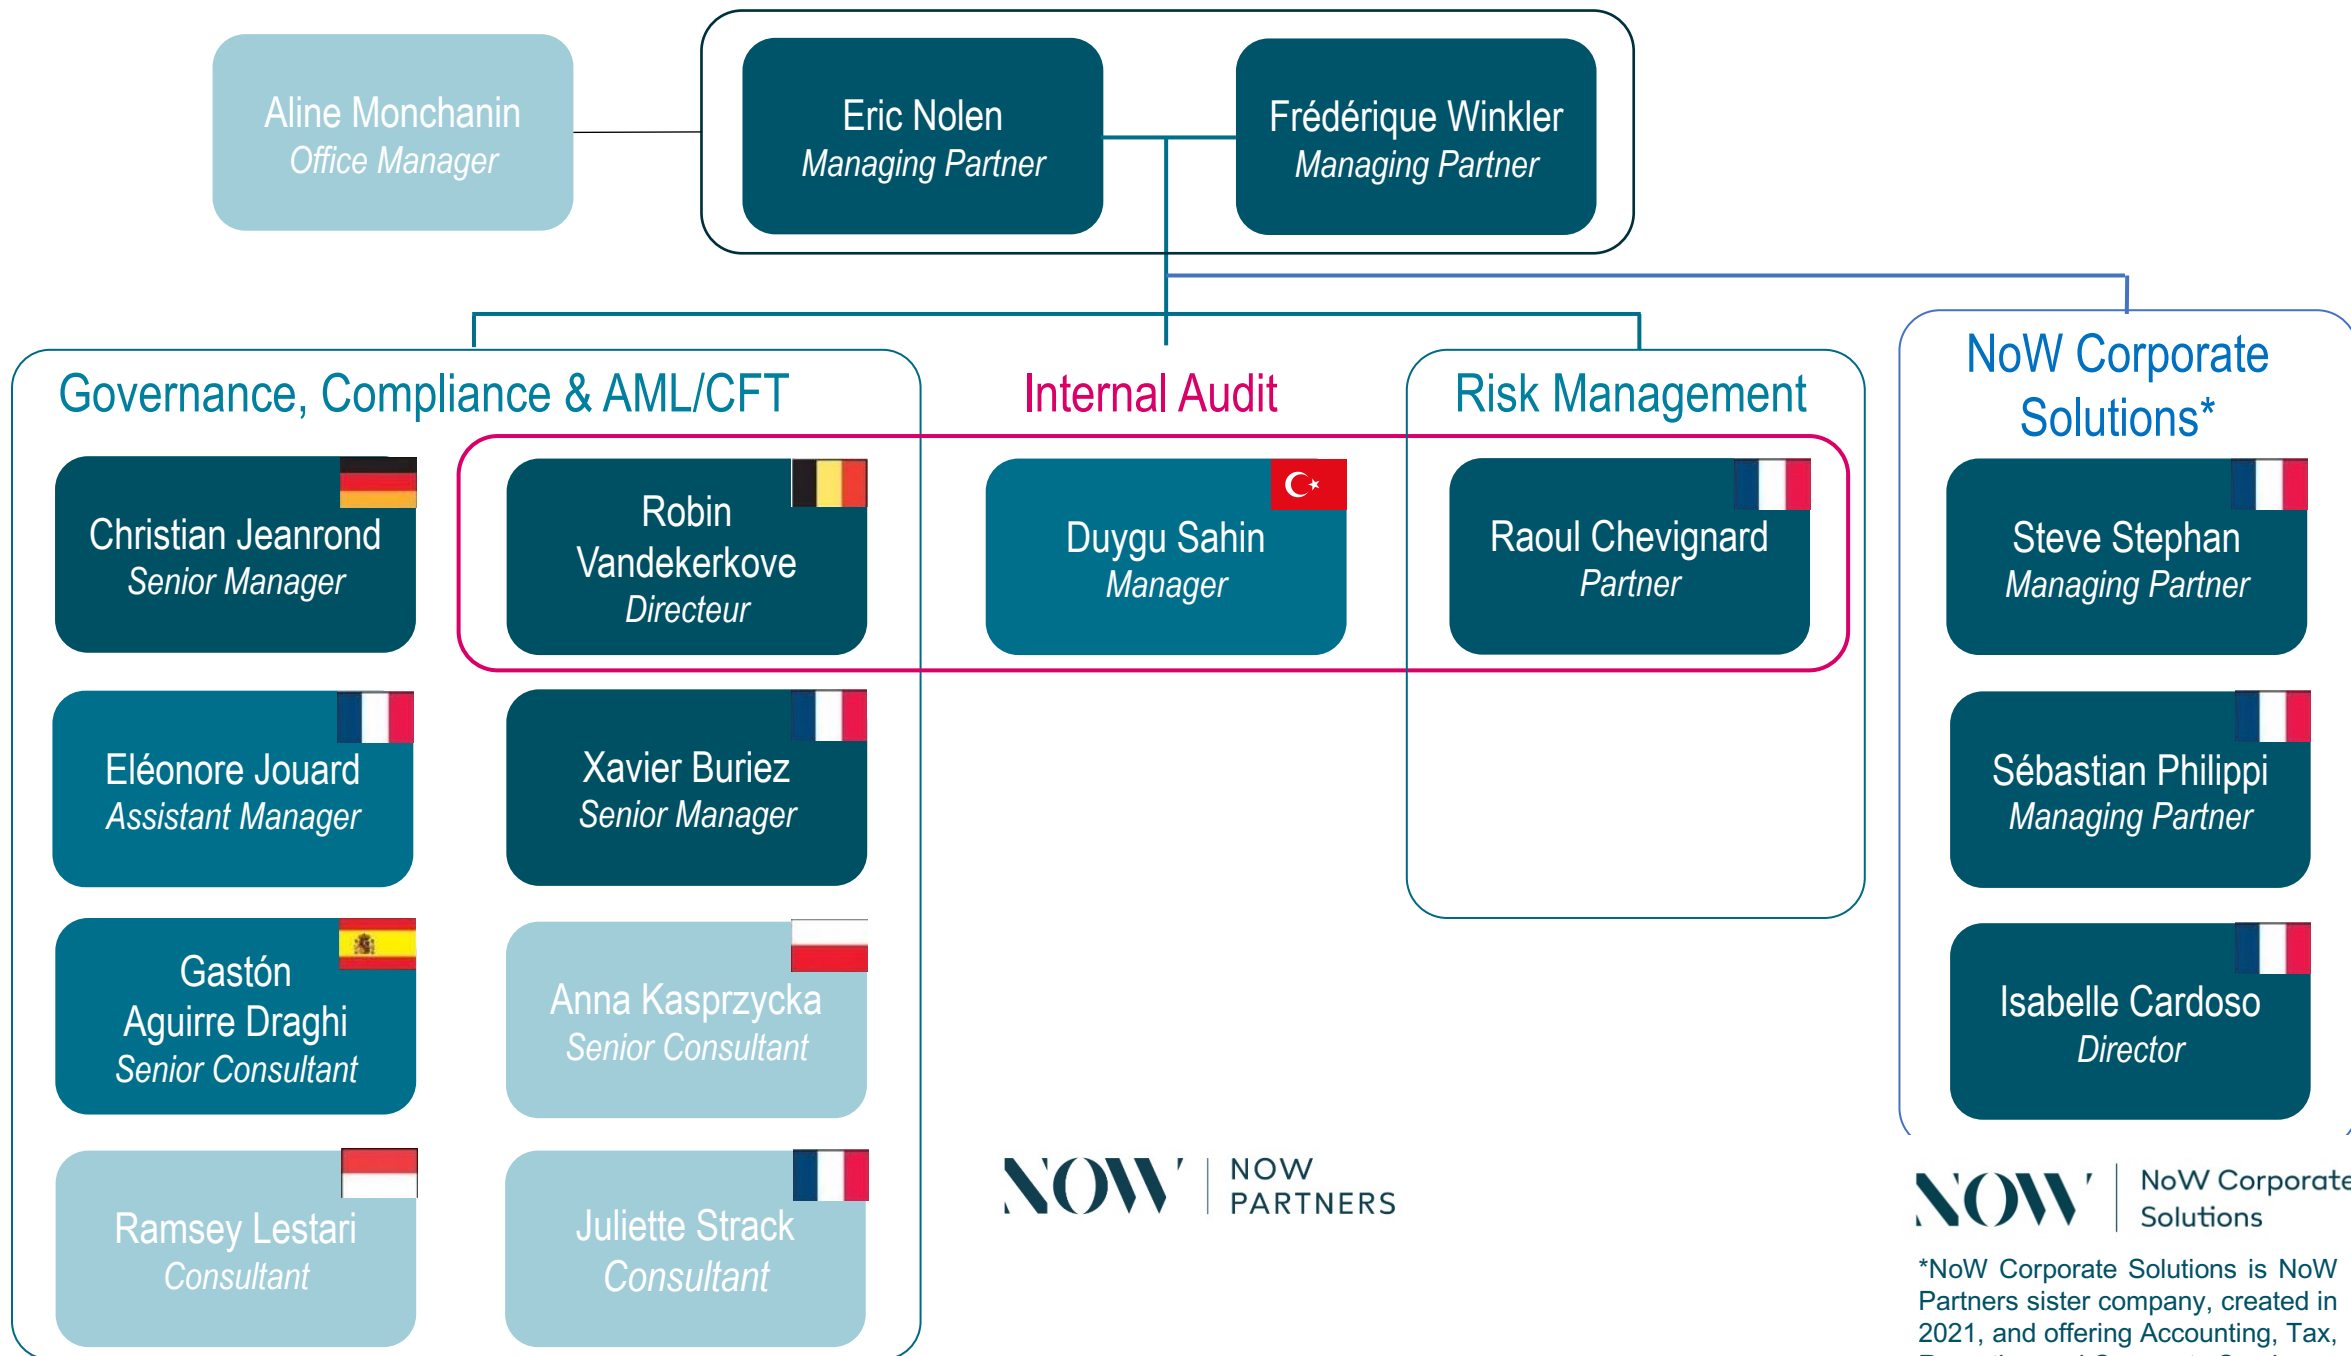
Aline Monchanin
Office Manager

Eric Nolen
Managing Partner

Frédérique Winkler
Managing Partner

Governance, Compliance & AML/CFT

Internal Audit

Risk Management

NoW Corporate Solutions*

Christian Jeanrond
Senior Manager

Robin Vandekerkove
Directeur

Duygu Sahin
Manager

Raoul Chevignard
Partner

Steve Stephan
Managing Partner

Eléonore Jouard
Assistant Manager

Xavier Buriez
Senior Manager

Sébastian Philippi
Managing Partner

Gastón Aguirre Draghi
Senior Consultant

Anna Kasprzycka
Senior Consultant

Isabelle Cardoso
Director

Ramsey Lestari
Consultant

Juliette Strack
Consultant

NOW | NOW PARTNERS

NOW | NoW Corporate Solutions

*NoW Corporate Solutions is NoW Partners sister company, created in 2021, and offering Accounting, Tax, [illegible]